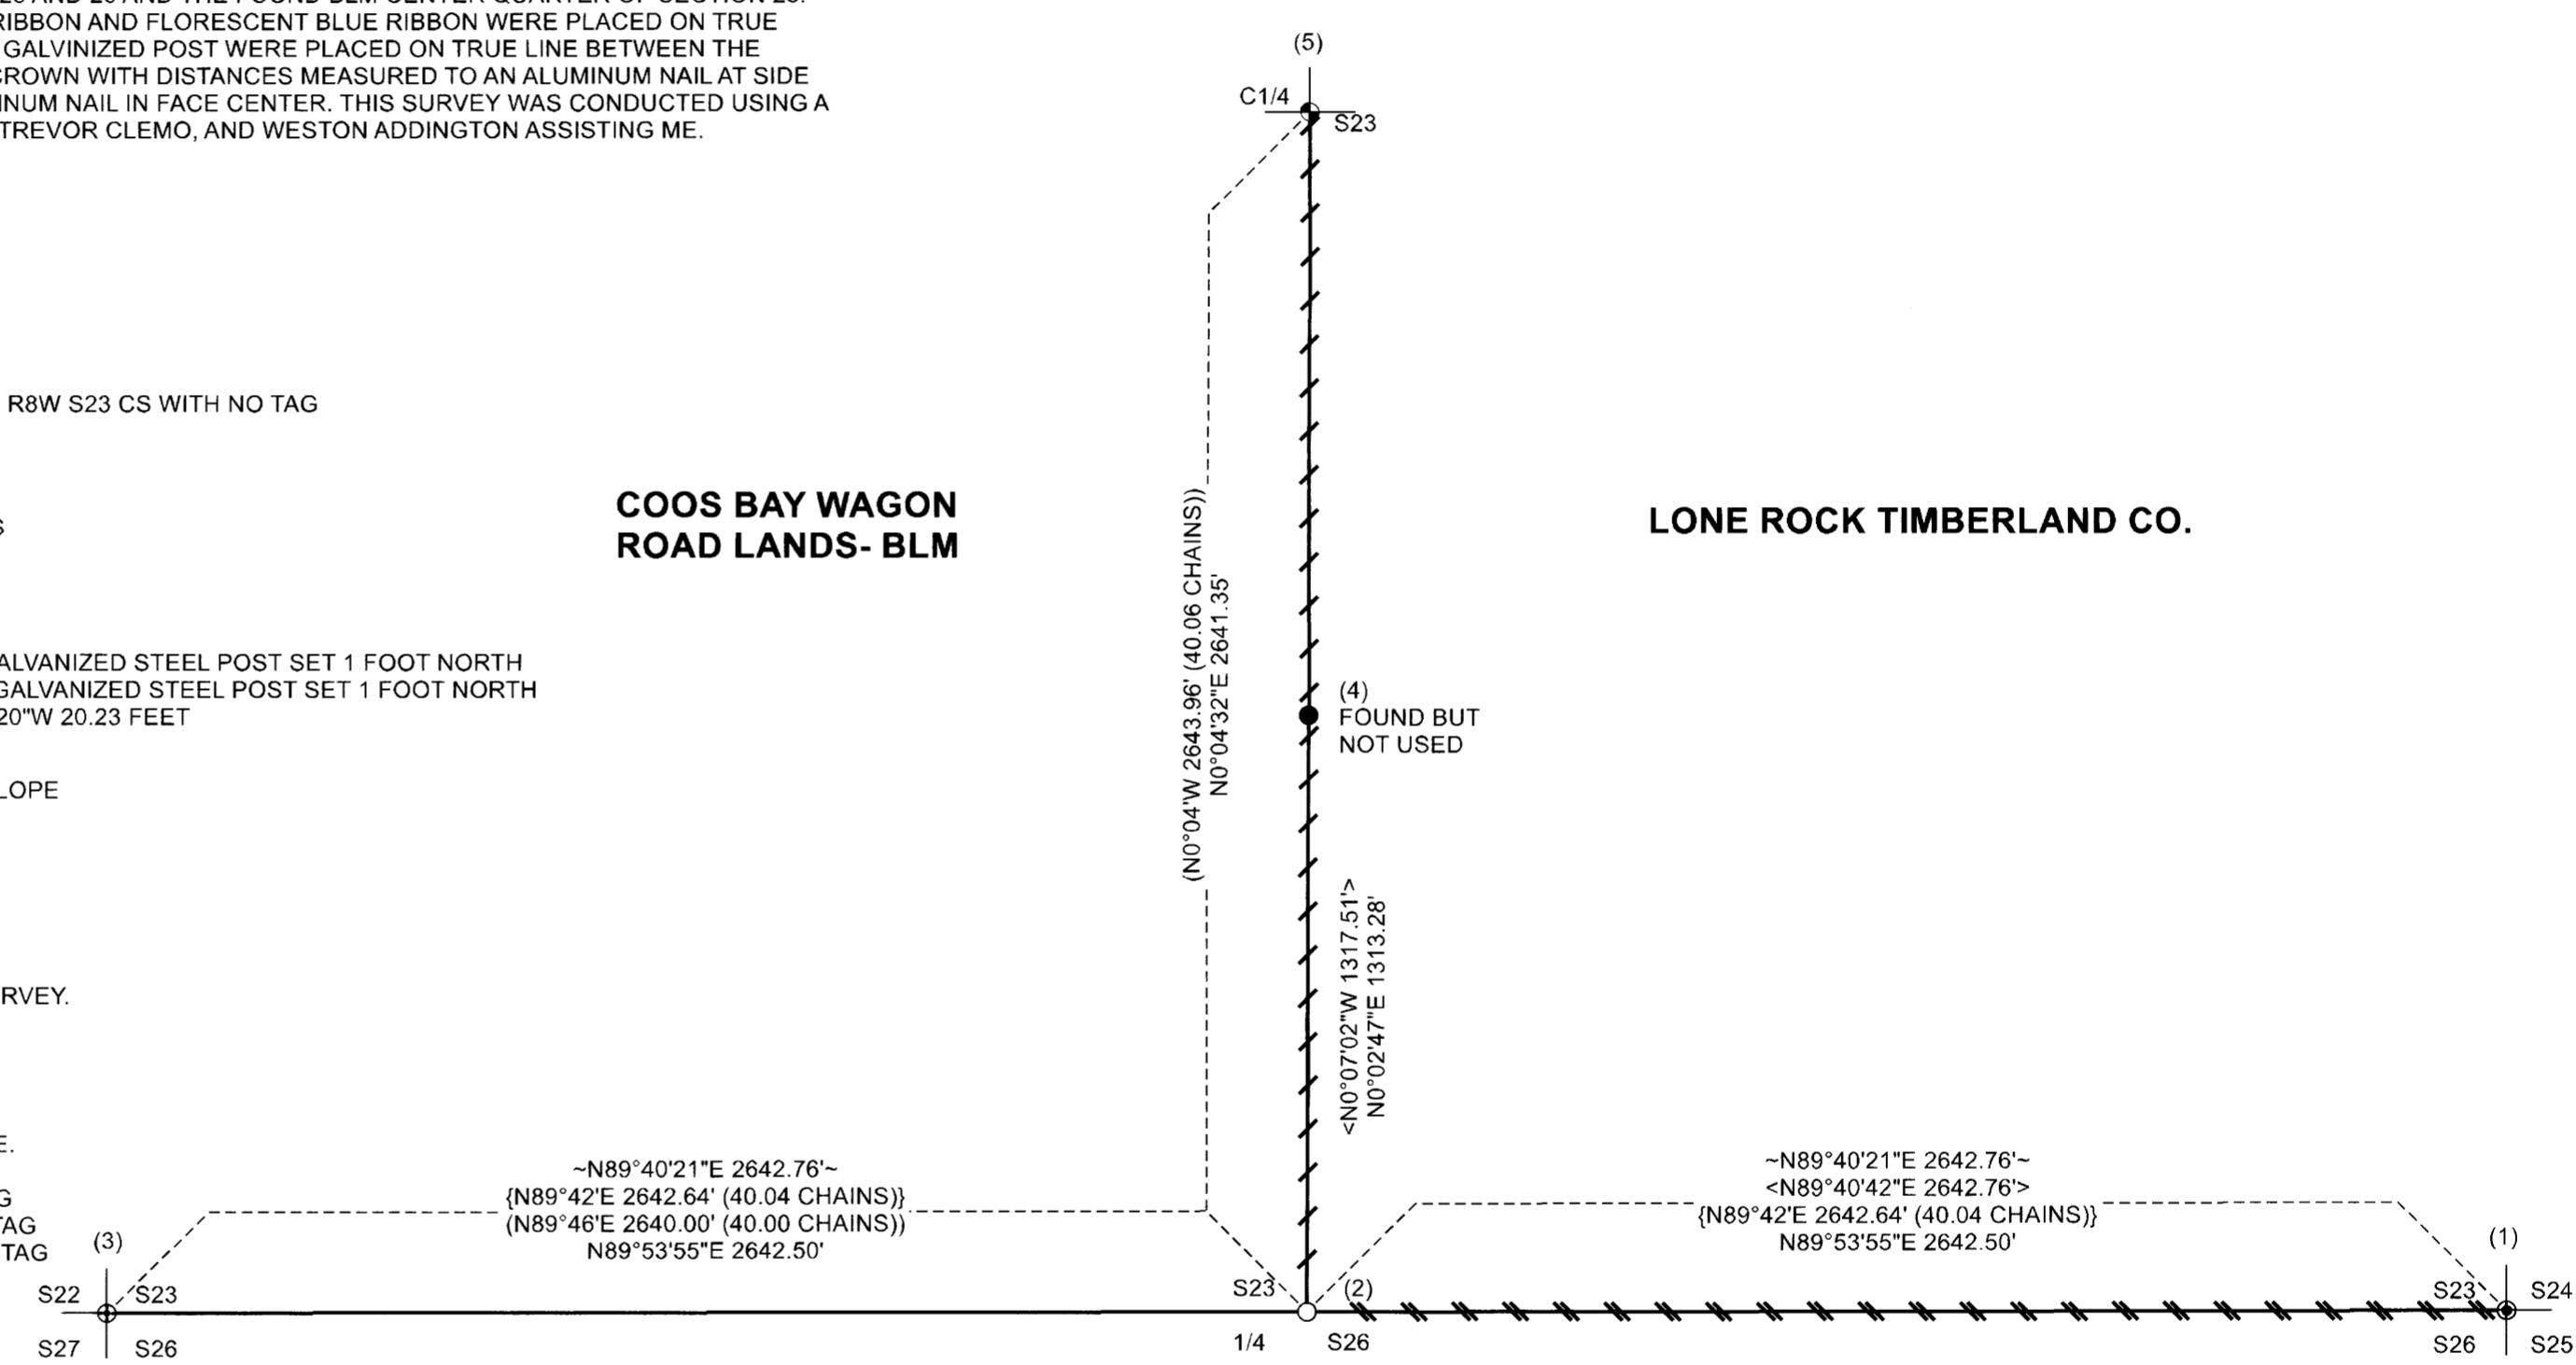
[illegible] AND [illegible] AND THE FOUND BLM CENTER QUARTER OF SECTION 23.
RIBBON AND FLORESCENT BLUE RIBBON WERE PLACED ON TRUE
GALVINIZED POST WERE PLACED ON TRUE LINE BETWEEN THE
CROWN WITH DISTANCES MEASURED TO AN ALUMINUM NAIL AT SIDE
INUM NAIL IN FACE CENTER. THIS SURVEY WAS CONDUCTED USING A
TREVOR CLEMO, AND WESTON ADDINGTON ASSISTING ME.

(5)
C1/4
S23

R8W S23 CS WITH NO TAG

S

COOS BAY WAGON
ROAD LANDS- BLM

LONE ROCK TIMBERLAND CO.

(N0°04'W 2643.96' (40.06 CHAINS))
N0°04'32"E 2641.35'

ALVANIZED STEEL POST SET 1 FOOT NORTH
GALVANIZED STEEL POST SET 1 FOOT NORTH
20"W 20.23 FEET

(4)
FOUND BUT
NOT USED

LOPE

<N0°07'02"W 1317.51'>
N0°02'47"E 1313.28'

RVEY.

E.

G
TAG
TAG

~N89°40'21"E 2642.76'~
{N89°42'E 2642.64' (40.04 CHAINS)}
(N89°46'E 2640.00' (40.00 CHAINS))
N89°53'55"E 2642.50'

~N89°40'21"E 2642.76'~
<N89°40'42"E 2642.76'>
{N89°42'E 2642.64' (40.04 CHAINS)}
N89°53'55"E 2642.50'

(3)
S22
S23
S27
S26

S23
(2)
1/4
S26

(1)
S23
S24
S26
S25